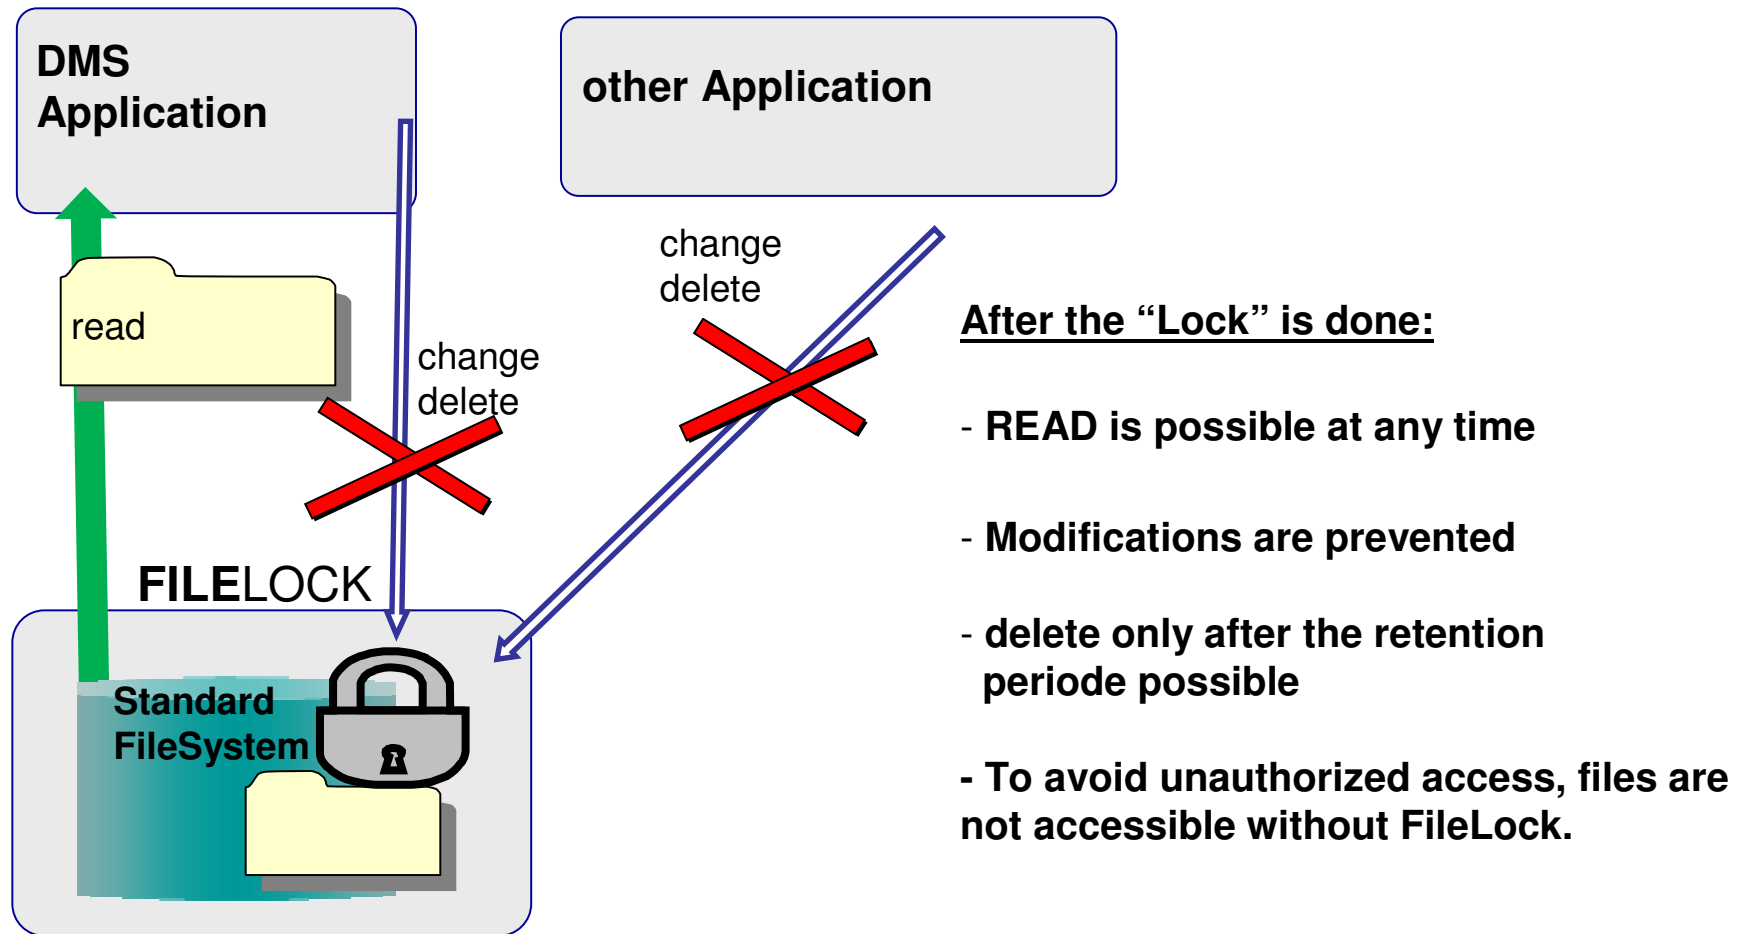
DMS Application

other Application

read

change delete

change delete

FILELOCK

Standard FileSystem

After the “Lock” is done:

- READ is possible at any time

- Modifications are prevented

- delete only after the retention periode possible

- To avoid unauthorized access, files are not accessible without FileLock.